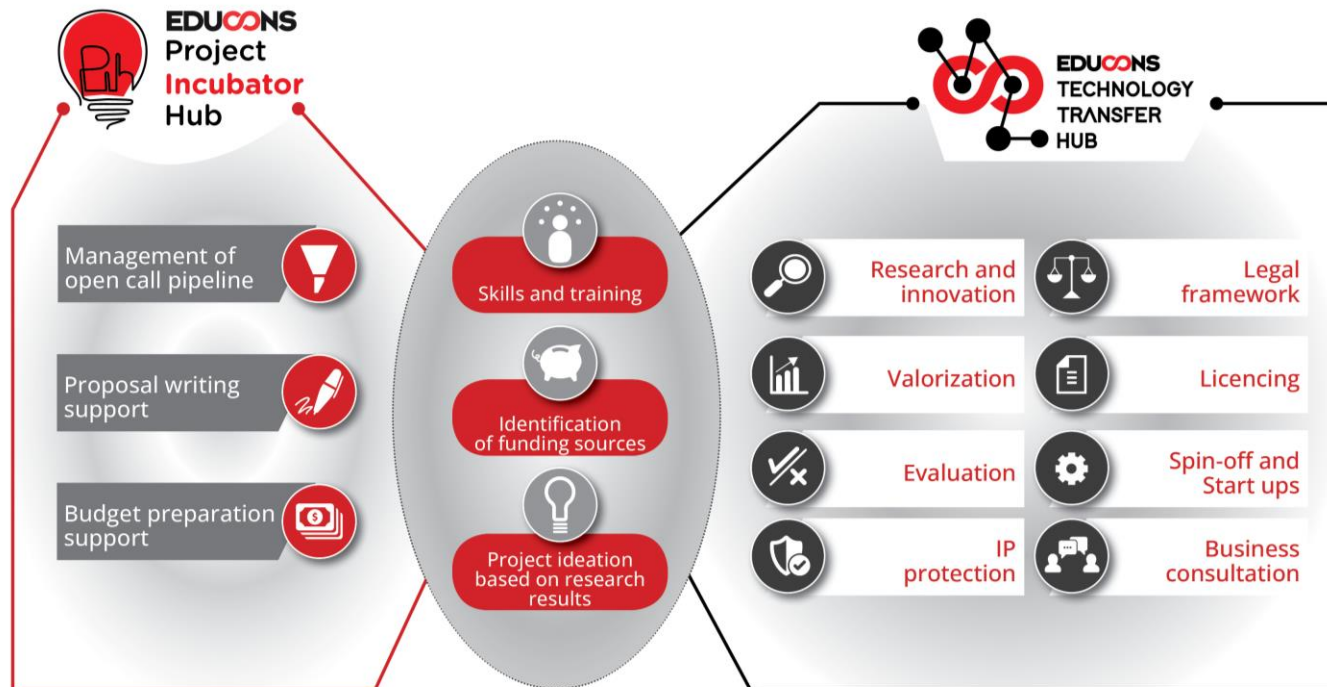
EDUCONS Project Incubator Hub

EDUCONS TECHNOLOGY TRANSFER HUB

Management of open call pipeline

Proposal writing support

Budget preparation support

Skills and training

Identification of funding sources

Project ideation based on research results

Research and innovation

Legal framework

Valorization

Licencing

Evaluation

Spin-off and Start ups

IP protection

Business consultation